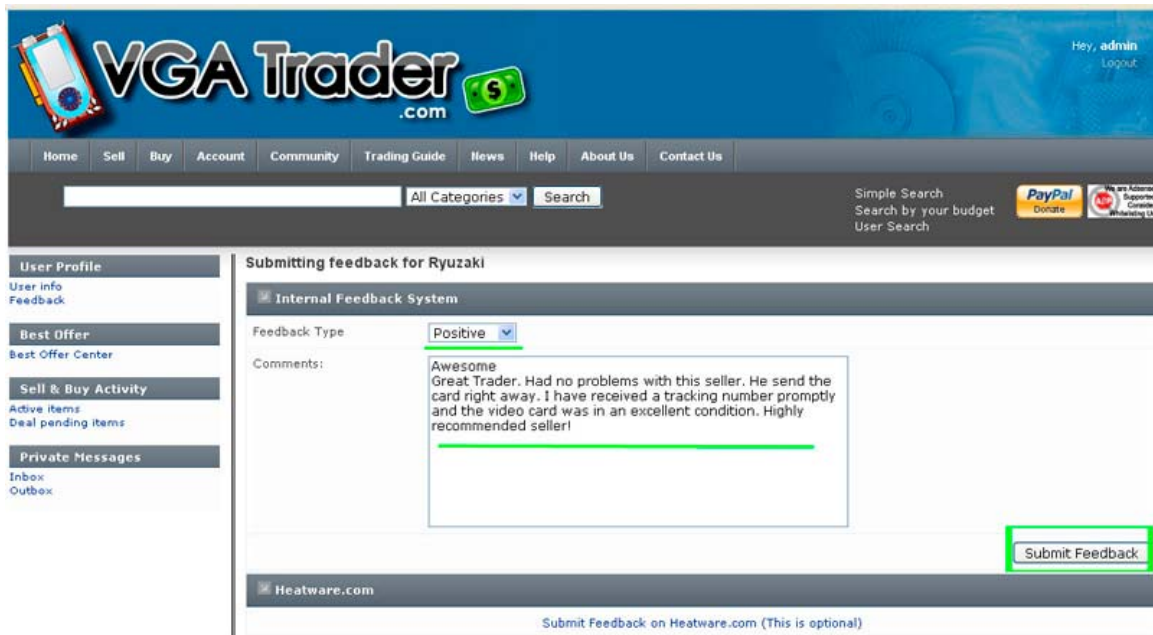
VGA Trader .com

Hey, admin
Logout

Home Sell Buy Account Community Trading Guide News Help About Us Contact Us

All Categories Search

Simple Search
Search by your budget
User Search

PayPal Donate

We are Adsense Supporter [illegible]

User Profile
User info
Feedback

Best Offer
Best Offer Center

Sell & Buy Activity
Active items
Deal pending items

Private Messages
Inbox
Outbox

Submitting feedback for Ryuzaki

Internal Feedback System

Feedback Type Positive

Comments:

Awesome
Great Trader. Had no problems with this seller. He send the card right away. I have received a tracking number promptly and the video card was in an excellent condition. Highly recommended seller!

Submit Feedback

Heatware.com

Submit Feedback on Heatware.com (This is optional)